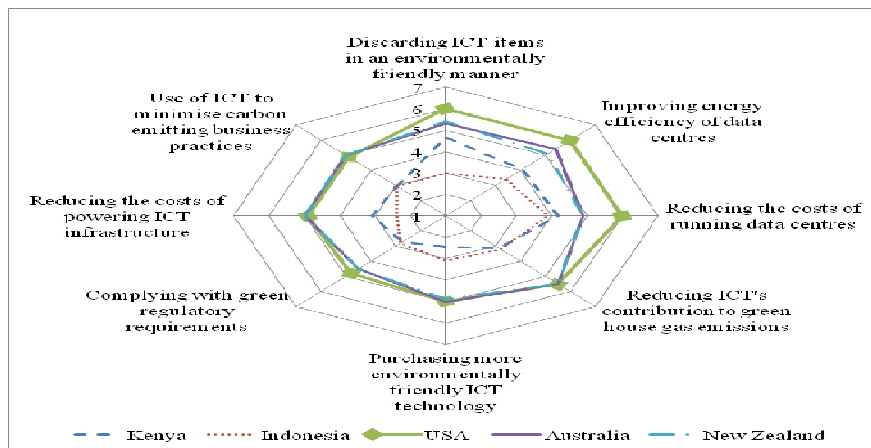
Discarding ICT items in an environmentally friendly manner

7
6
5
4
3
2
1

Improving energy efficiency of data centres

Reducing the costs of running data centres

Reducing ICT's contribution to green house gas emissions

Purchasing more environmentally friendly ICT technology

Complying with green regulatory requirements

Reducing the costs of powering ICT infrastructure

Use of ICT to minimise carbon emitting business practices

Kenya
Indonesia
USA
Australia
New Zealand